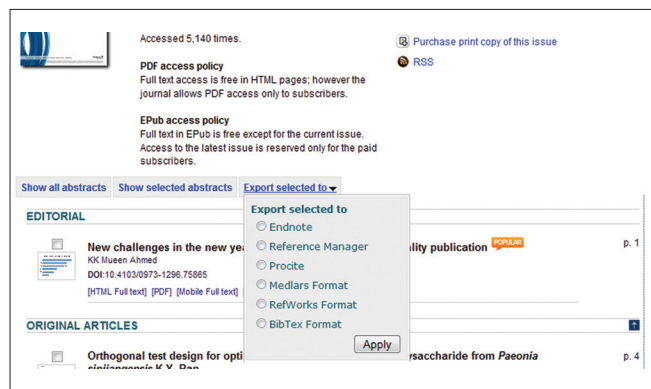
Accessed 5,140 times.

PDF access policy
Full text access is free in HTML pages; however the journal allows PDF access only to subscribers.

EPub access policy
Full text in EPub is free except for the current issue. Access to the latest issue is reserved only for the paid subscribers.

Purchase print copy of this issue

RSS

Show all abstracts Show selected abstracts Export selected to

EDITORIAL

New challenges in the new ye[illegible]ality publication POPULAR p. 1
KK Mueen Ahmed
DOI:10.4103/0973-1296.75865
[HTML Full text] [PDF] [Mobile Full text]

Export selected to
Endnote
Reference Manager
Procite
Medlars Format
RefWorks Format
BibTex Format
Apply

ORIGINAL ARTICLES

Orthogonal test design for opti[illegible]ysaccharide from Paeonia sinjiangensis K.Y. Pan p. 4